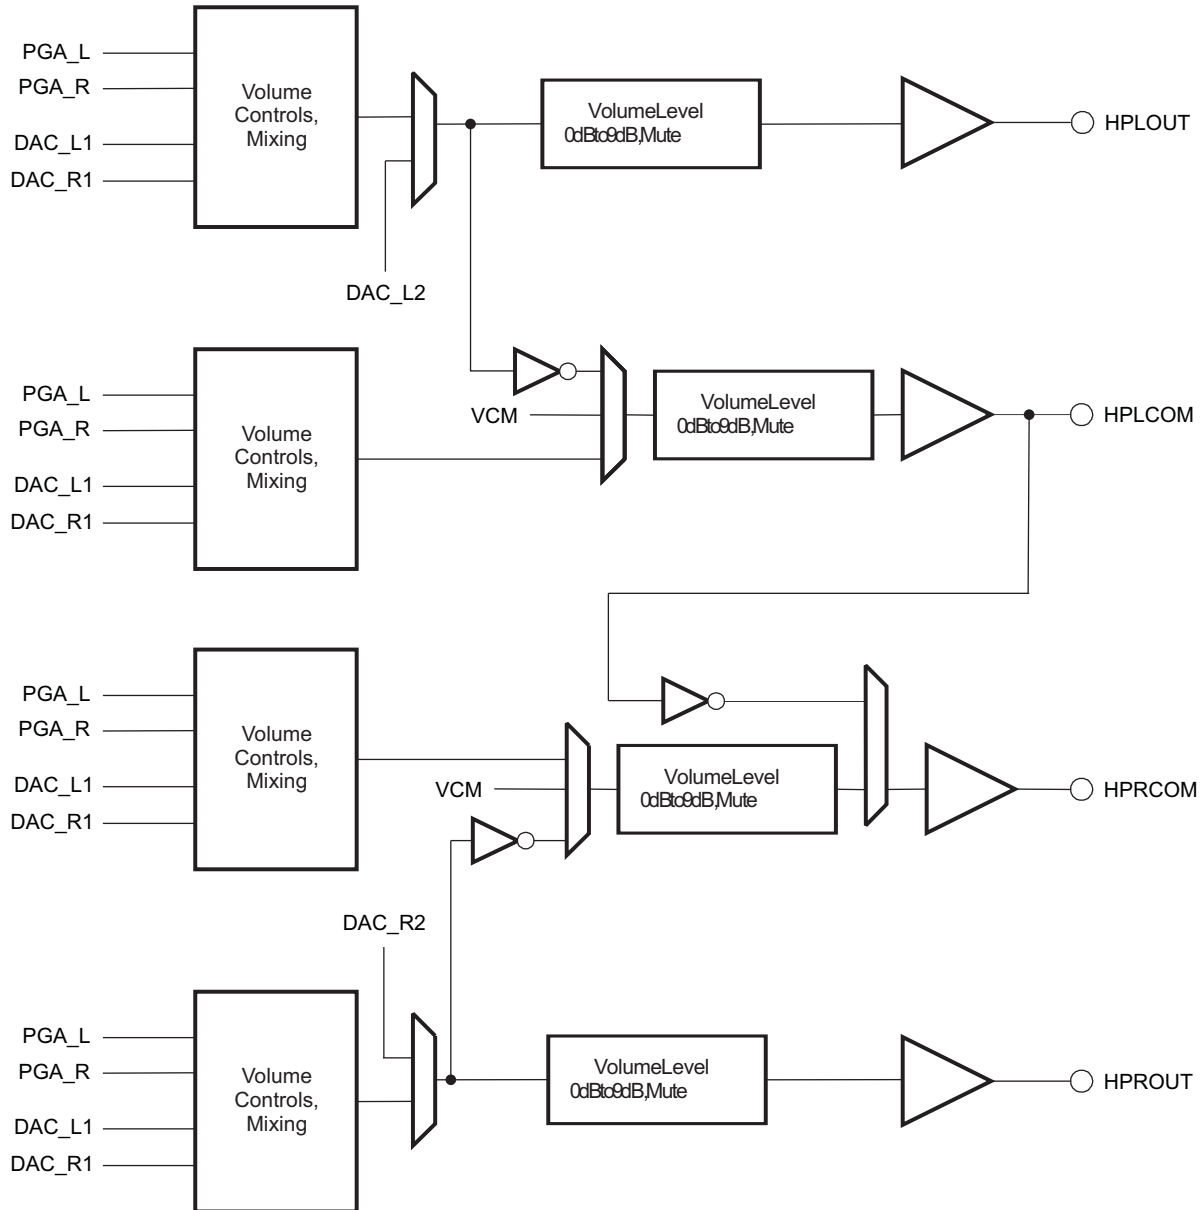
PGA_L
PGA_R
DAC_L1
DAC_R1

Volume Controls, Mixing

DAC_L2

VolumeLevel 0dBto9dB,Mute

HPLOUT

PGA_L
PGA_R
DAC_L1
DAC_R1

Volume Controls, Mixing

VCM

VolumeLevel 0dBto9dB,Mute

HPLCOM

PGA_L
PGA_R
DAC_L1
DAC_R1

Volume Controls, Mixing

VCM

VolumeLevel 0dBto9dB,Mute

HPRCOM

DAC_R2

PGA_L
PGA_R
DAC_L1
DAC_R1

Volume Controls, Mixing

VolumeLevel 0dBto9dB,Mute

HPROUT